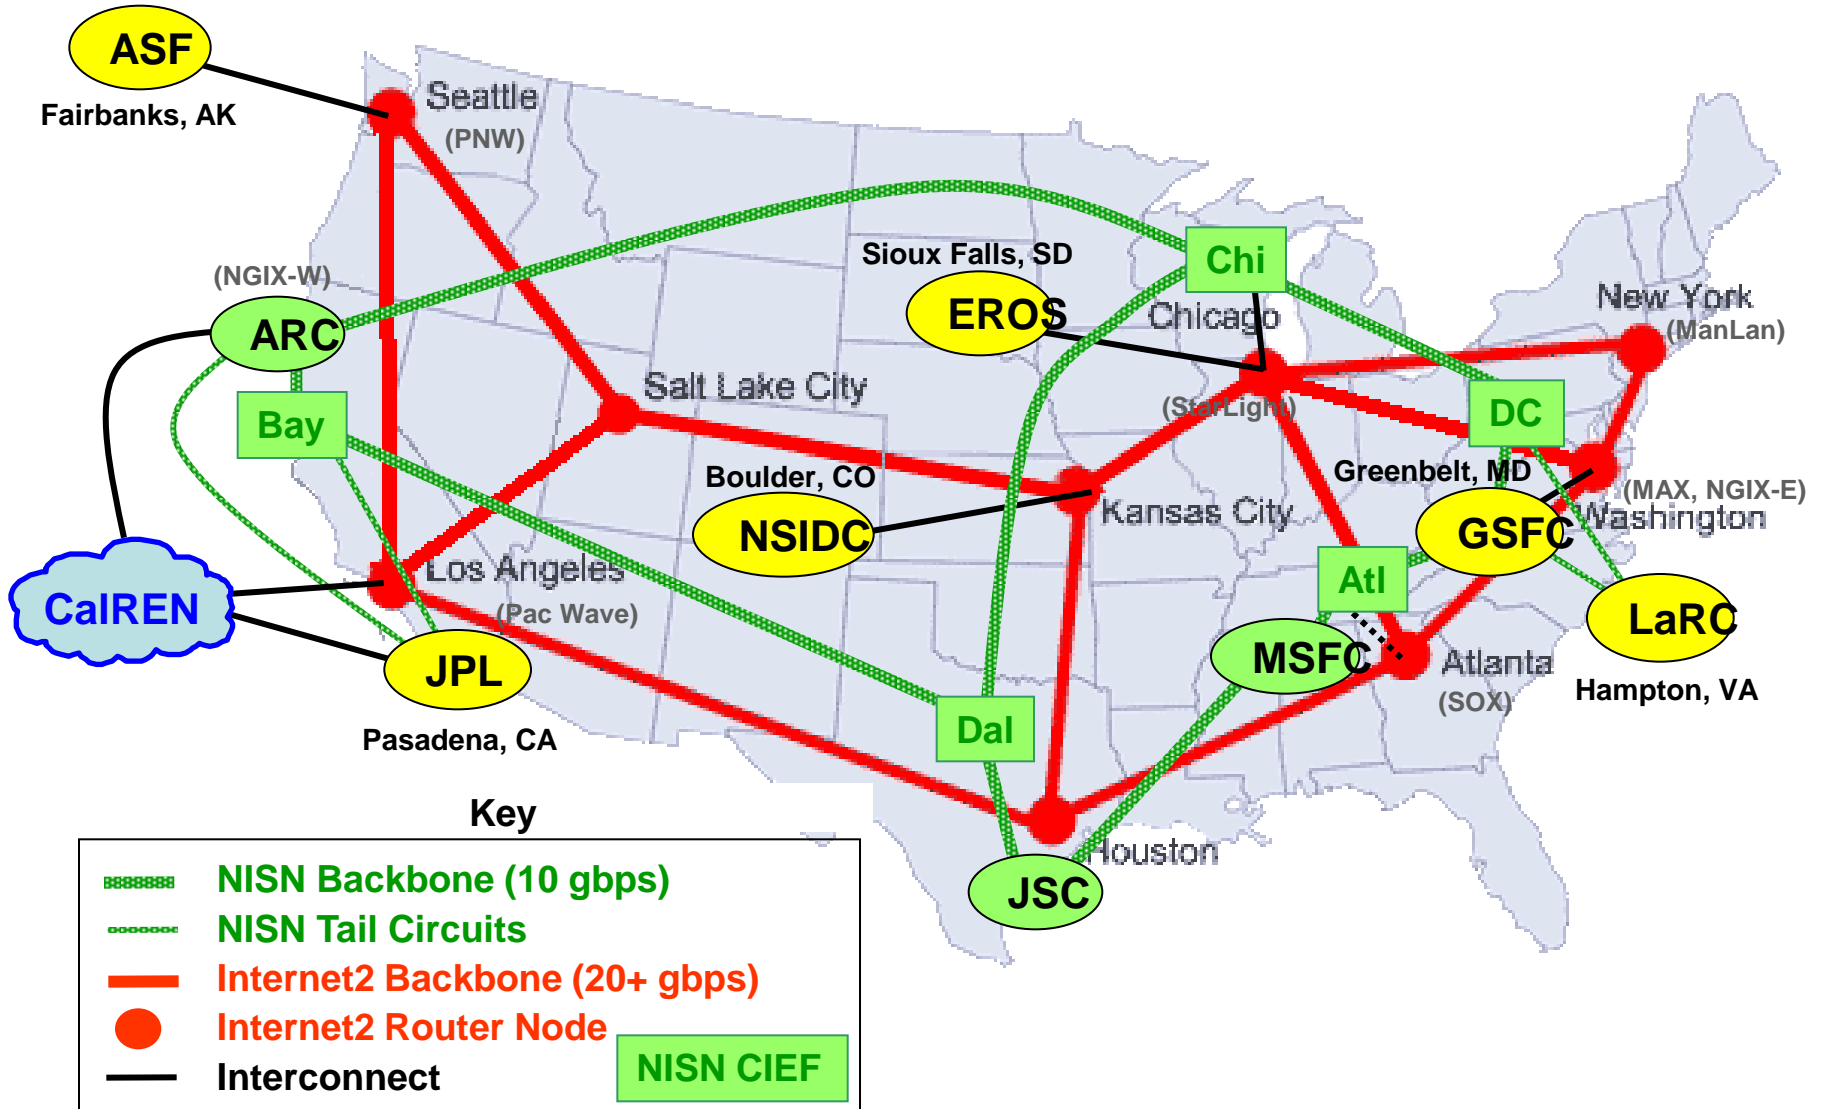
ASF
Fairbanks, AK
Seattle
(PNW)
(NGIX-W)
ARC
Bay
CalREN
Sioux Falls, SD
EROS
Chi
Chicago
New York
(ManLan)
Salt Lake City
(StarLight)
DC
Greenbelt, MD
(MAX, NGIX-E)
Washington
Boulder, CO
NSIDC
Kansas City
GSFC
Los Angeles
(Pac Wave)
Atl
LaRC
JPL
MSFC
Atlanta
(SOX)
Hampton, VA
Pasadena, CA
Dal
Houston
JSC

Key
NISN Backbone (10 gbps)
NISN Tail Circuits
Internet2 Backbone (20+ gbps)
Internet2 Router Node
Interconnect
NISN CIEF